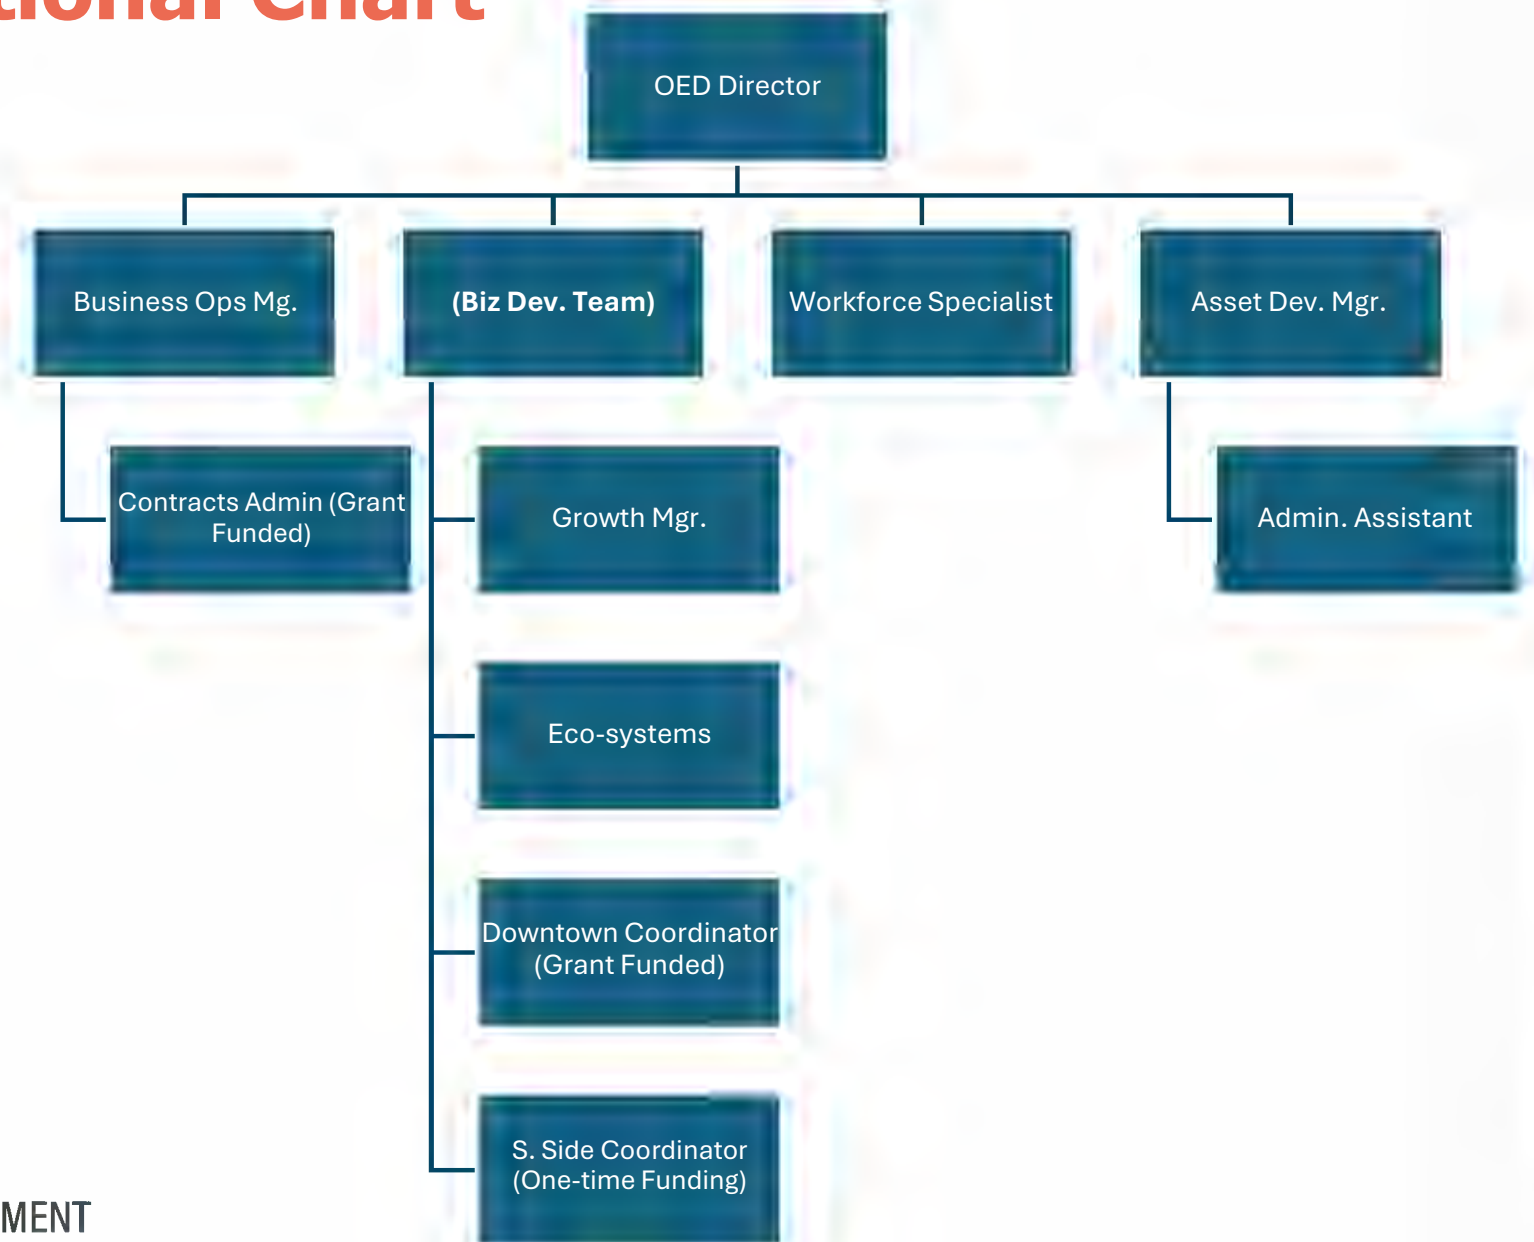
tional Chart

OED Director

Business Ops Mg.

(Biz Dev. Team)

Workforce Specialist

Asset Dev. Mgr.

Contracts Admin (Grant Funded)

Growth Mgr.

Eco-systems

Downtown Coordinator (Grant Funded)

S. Side Coordinator (One-time Funding)

Admin. Assistant

MENT